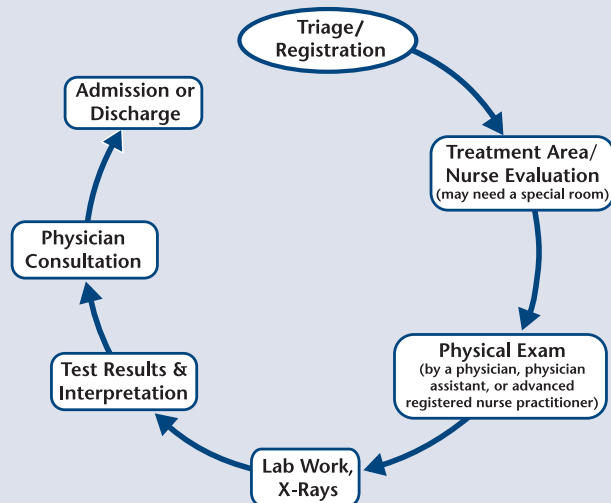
Triage/
Registration

Treatment Area/
Nurse Evaluation
(may need a special room)

Physical Exam
(by a physician, physician assistant, or advanced registered nurse practitioner)

Lab Work,
X-Rays

Test Results &
Interpretation

Physician
Consultation

Admission or
Discharge